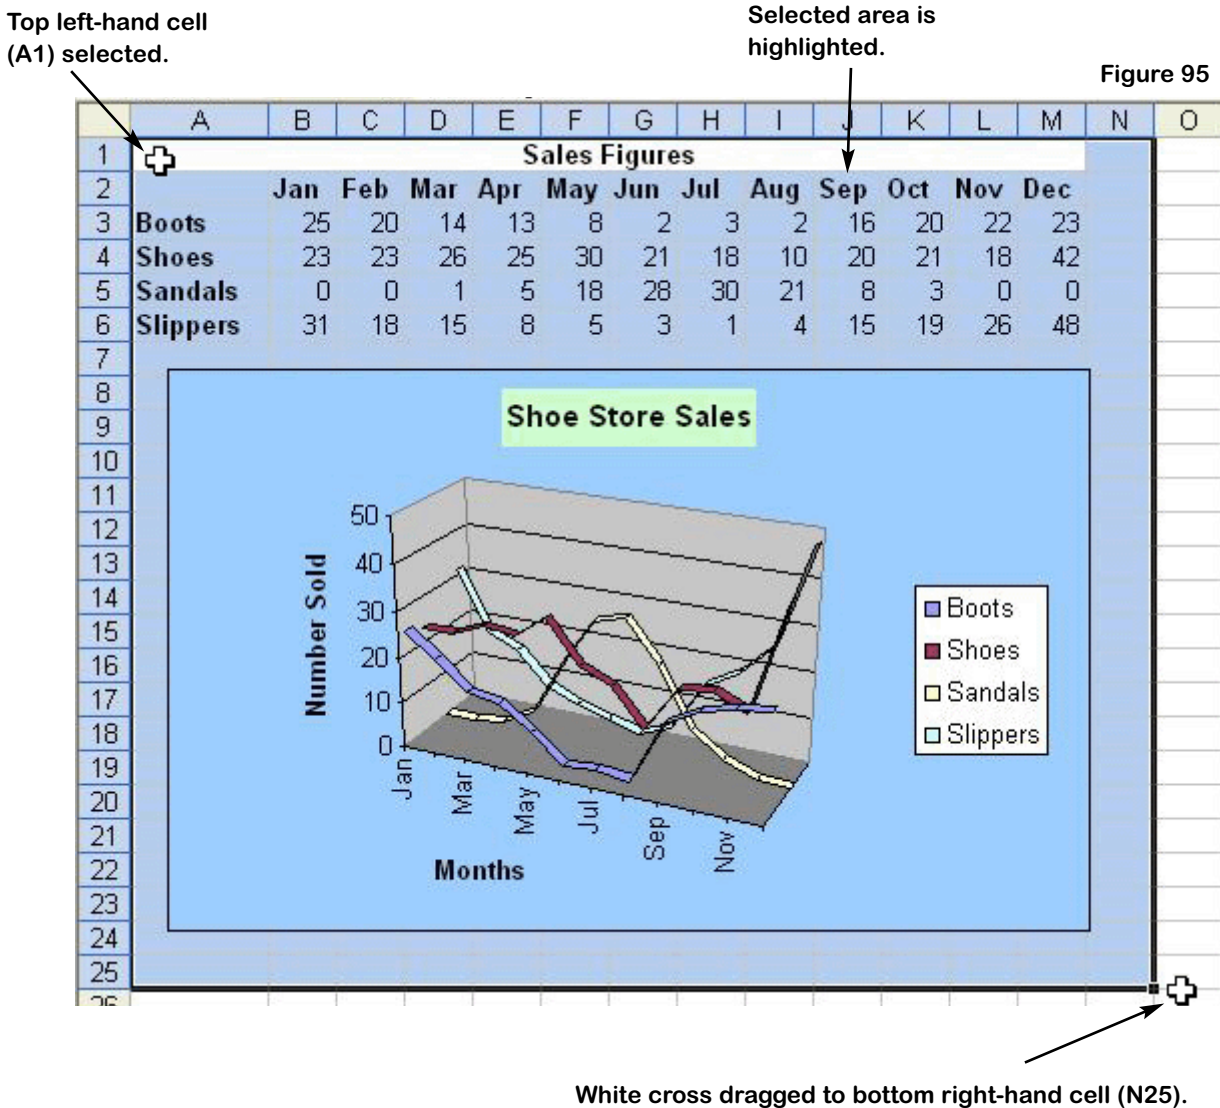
Top left-hand cell (A1) selected.

Selected area is highlighted.

Figure 95

| | A | B | C | D | E | F | G | H | I | J | K | L | M | N | O |
|---|---|---|---|---|---|---|---|---|---|---|---|---|---|---|---|
| 1 | Sales Figures | | | | | | | | | | | | | | |
| 2 | | Jan | Feb | Mar | Apr | May | Jun | Jul | Aug | Sep | Oct | Nov | Dec | | |
| 3 | Boots | 25 | 20 | 14 | 13 | 8 | 2 | 3 | 2 | 16 | 20 | 22 | 23 | | |
| 4 | Shoes | 23 | 23 | 26 | 25 | 30 | 21 | 18 | 10 | 20 | 21 | 18 | 42 | | |
| 5 | Sandals | 0 | 0 | 1 | 5 | 18 | 28 | 30 | 21 | 8 | 3 | 0 | 0 | | |
| 6 | Slippers | 31 | 18 | 15 | 8 | 5 | 3 | 1 | 4 | 15 | 19 | 26 | 48 | | |

7 8 9 10 11 12 13 14 15 16 17 18 19 20 21 22 23 24 25 26

Shoe Store Sales

50
40
30
20
10
0

Number Sold

Jan Mar May Jul Sep Nov

Months

Boots
Shoes
Sandals
Slippers

White cross dragged to bottom right-hand cell (N25).